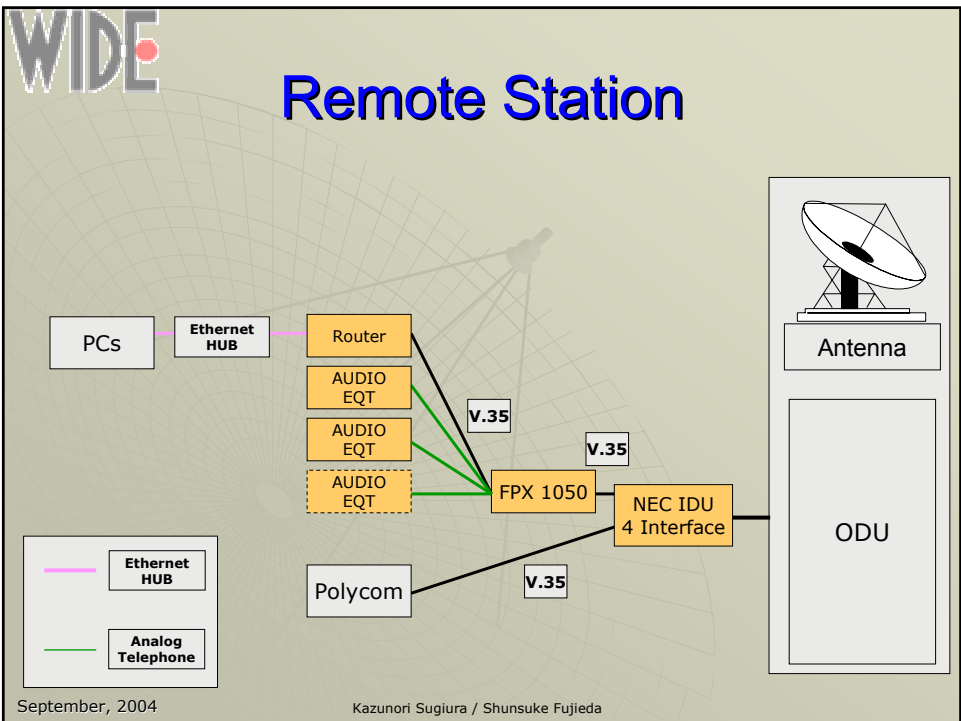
WIDE

Remote Station

PCs

Ethernet HUB

Router

AUDIO EQT

AUDIO EQT

AUDIO EQT

V.35

V.35

FPX 1050

NEC IDU 4 Interface

Antenna

ODU

Polycom

V.35

Ethernet HUB

Analog Telephone

September, 2004

Kazunori Sugiura / Shunsuke Fujieda